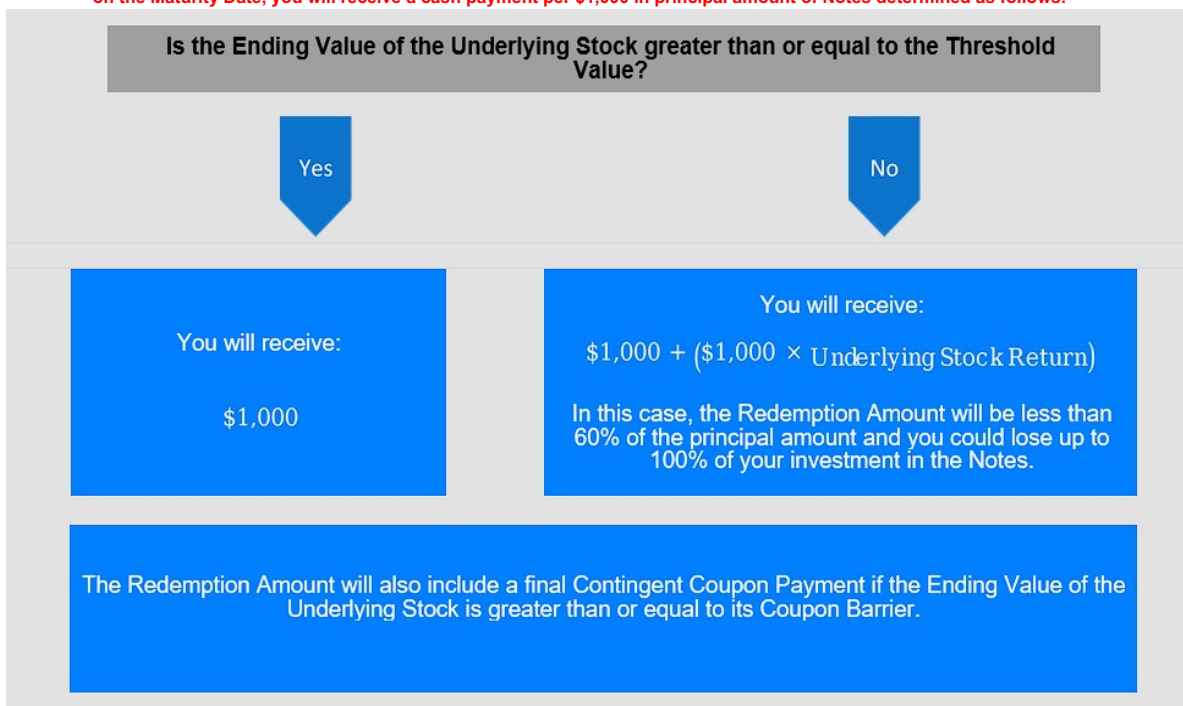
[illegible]

Is the Ending Value of the Underlying Stock greater than or equal to the Threshold Value?

Yes

No

You will receive:

$1,000

You will receive:

$\$1{,}000 + (\$1{,}000 \times \text{Underlying Stock Return})$

In this case, the Redemption Amount will be less than 60% of the principal amount and you could lose up to 100% of your investment in the Notes.

The Redemption Amount will also include a final Contingent Coupon Payment if the Ending Value of the Underlying Stock is greater than or equal to its Coupon Barrier.